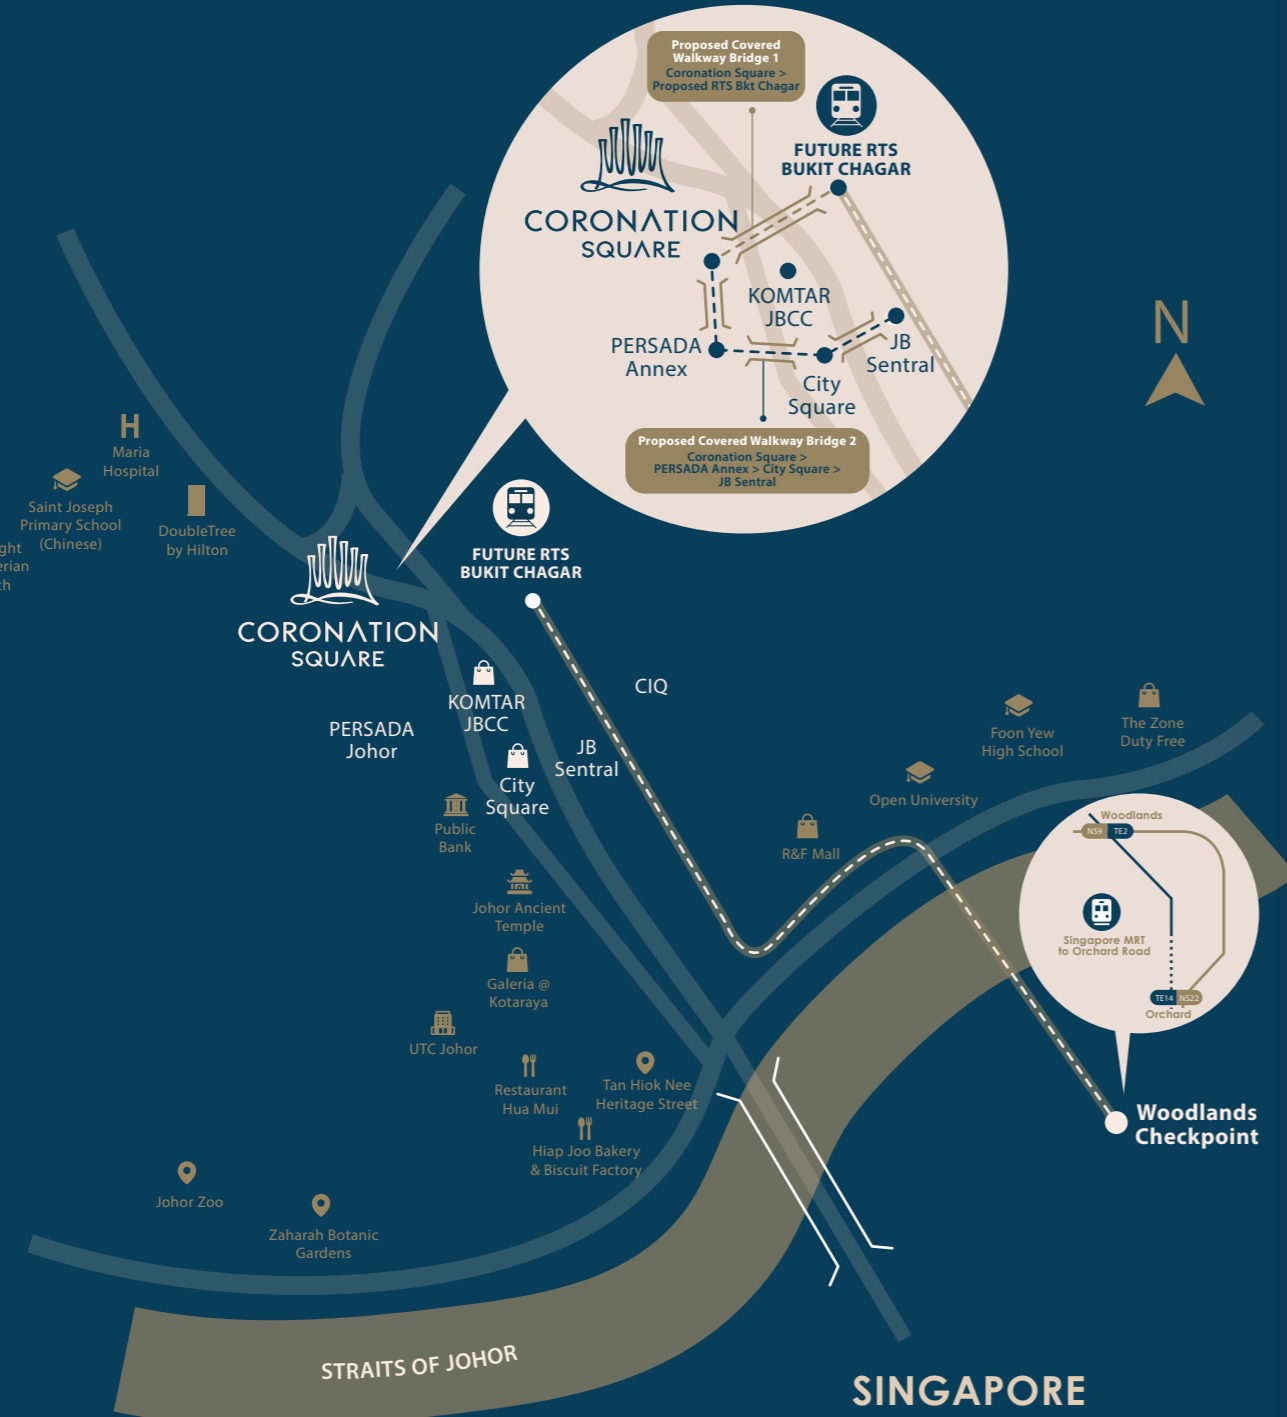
Proposed Covered Walkway Bridge 1
Coronation Square > Proposed RTS Bkt Chagar

FUTURE RTS BUKIT CHAGAR

CORONATION SQUARE

KOMTAR JBCC

PERSADA Annex

JB Sentral

City Square

Proposed Covered Walkway Bridge 2
Coronation Square > PERSADA Annex > City Square > JB Sentral

N

H
Maria Hospital

Saint Joseph Primary School (Chinese)

ght
erian
th

DoubleTree by Hilton

CORONATION SQUARE

FUTURE RTS BUKIT CHAGAR

CIQ

KOMTAR JBCC

PERSADA Johor

JB Sentral

City Square

Public Bank

Johor Ancient Temple

Galeria @ Kotaraya

UTC Johor

Restaurant Hua Mui

Tan Hiok Nee Heritage Street

Hiap Joo Bakery & Biscuit Factory

Johor Zoo

Zaharah Botanic Gardens

Foon Yew High School

The Zone Duty Free

Open University

R&F Mall

Woodlands
NS9 TE2

Singapore MRT to Orchard Road

TE14 NS22
Orchard

Woodlands Checkpoint

STRAITS OF JOHOR

SINGAPORE